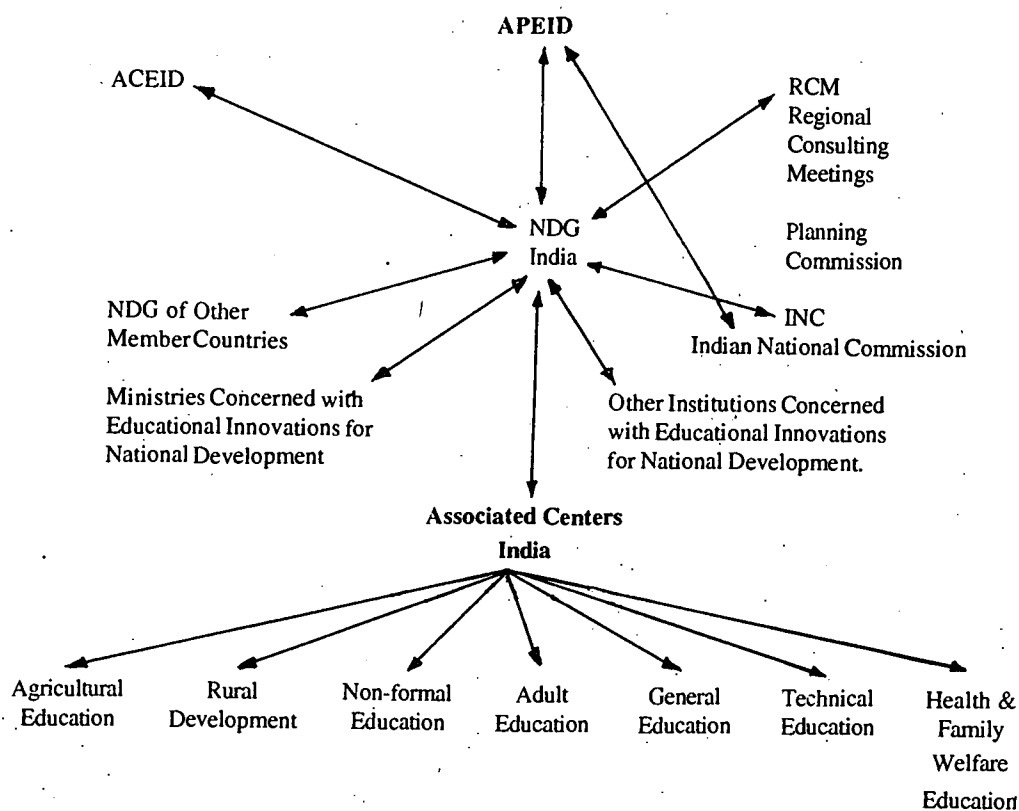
APEID

ACEID

RCM
Regional
Consulting
Meetings

NDG
India

Planning
Commission

NDG of Other
Member Countries

INC
Indian National Commission

Ministries Concerned with
Educational Innovations for
National Development

Other Institutions Concerned
with Educational Innovations
for National Development.

Associated Centers
India

Agricultural
Education

Rural
Development

Non-formal
Education

Adult
Education

General
Education

Technical
Education

Health &
Family
Welfare
Education